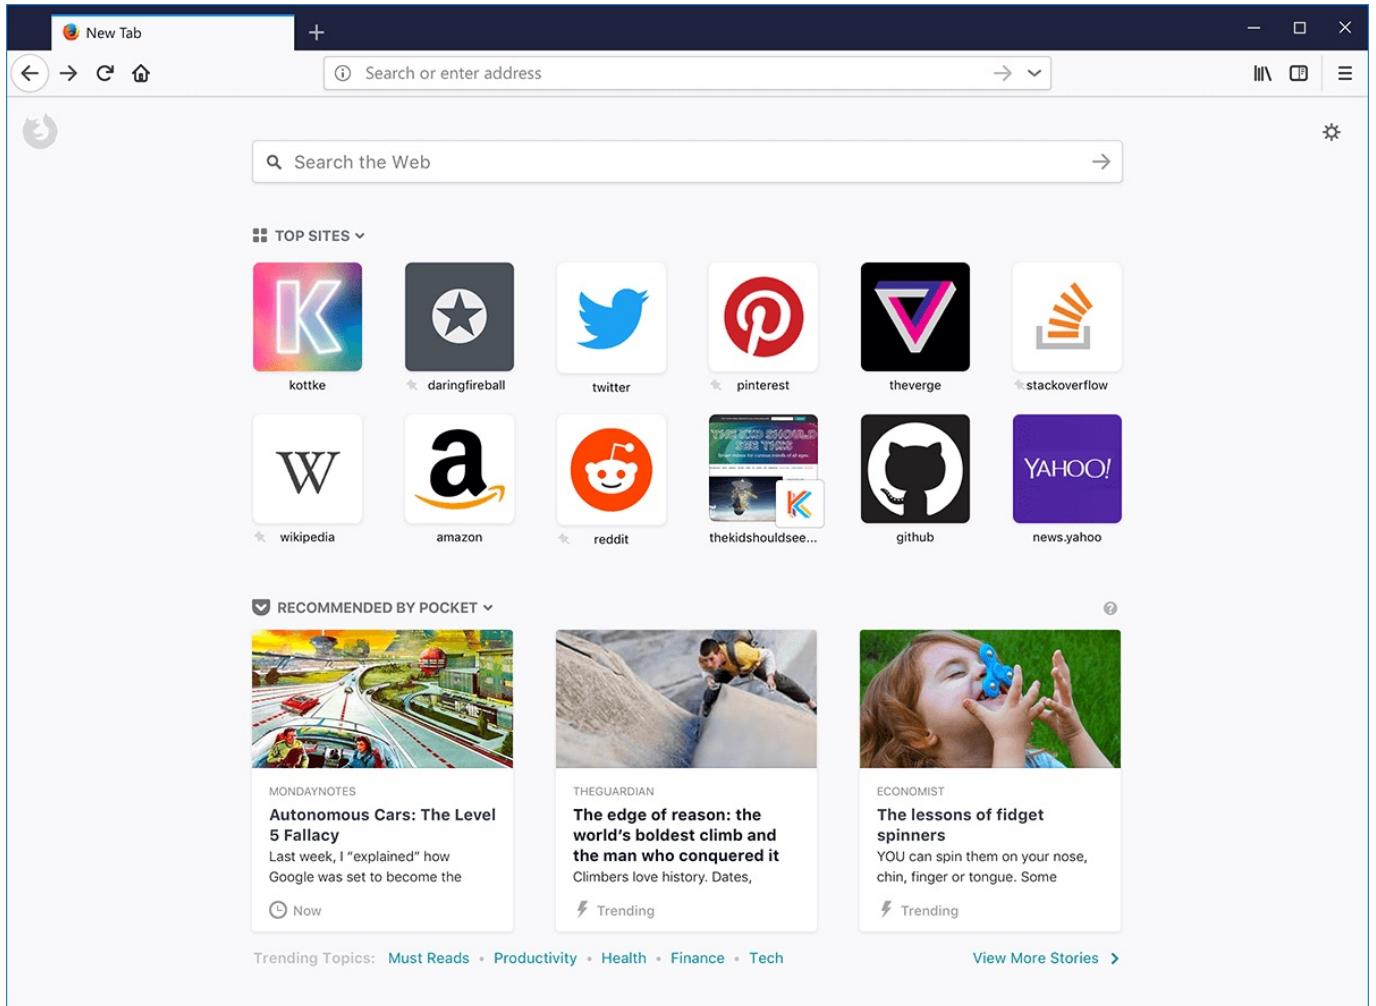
New Tab

Search or enter address

Search the Web

TOP SITES

kottke
daringfireball
twitter
pinterest
theverge
stackoverflow
W
wikipedia
amazon
reddit
thekidshouldsee...
github
YAHOO!
news.yahoo

RECOMMENDED BY POCKET

MONDAYNOTES
Autonomous Cars: The Level 5 Fallacy
Last week, I "explained" how Google was set to become the
Now

THEGUARDIAN
The edge of reason: the world's boldest climb and the man who conquered it
Climbers love history. Dates,
Trending

ECONOMIST
The lessons of fidget spinners
YOU can spin them on your nose, chin, finger or tongue. Some
Trending

Trending Topics: Must Reads • Productivity • Health • Finance • Tech
View More Stories